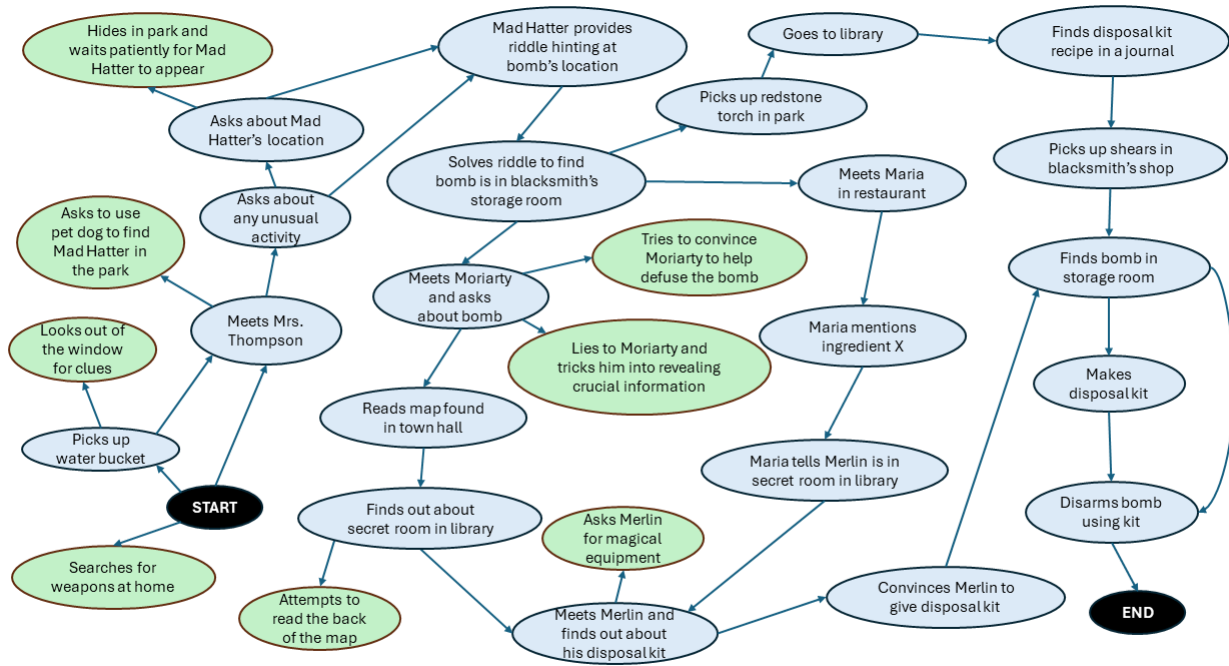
Hides in park and waits patiently for Mad Hatter to appear

Mad Hatter provides riddle hinting at bomb's location

Goes to library

Finds disposal kit recipe in a journal

Asks about Mad Hatter's location

Picks up redstone torch in park

Picks up shears in blacksmith's shop

Asks about any unusual activity

Solves riddle to find bomb is in blacksmith's storage room

Meets Maria in restaurant

Asks to use pet dog to find Mad Hatter in the park

Tries to convince Moriarty to help defuse the bomb

Finds bomb in storage room

Meets Moriarty and asks about bomb

Meets Mrs. Thompson

Maria mentions ingredient X

Looks out of the window for clues

Lies to Moriarty and tricks him into revealing crucial information

Makes disposal kit

Reads map found in town hall

Picks up water bucket

Maria tells Merlin is in secret room in library

START

Disarms bomb using kit

Finds out about secret room in library

Asks Merlin for magical equipment

Searches for weapons at home

Convinces Merlin to give disposal kit

END

Attempts to read the back of the map

Meets Merlin and finds out about his disposal kit